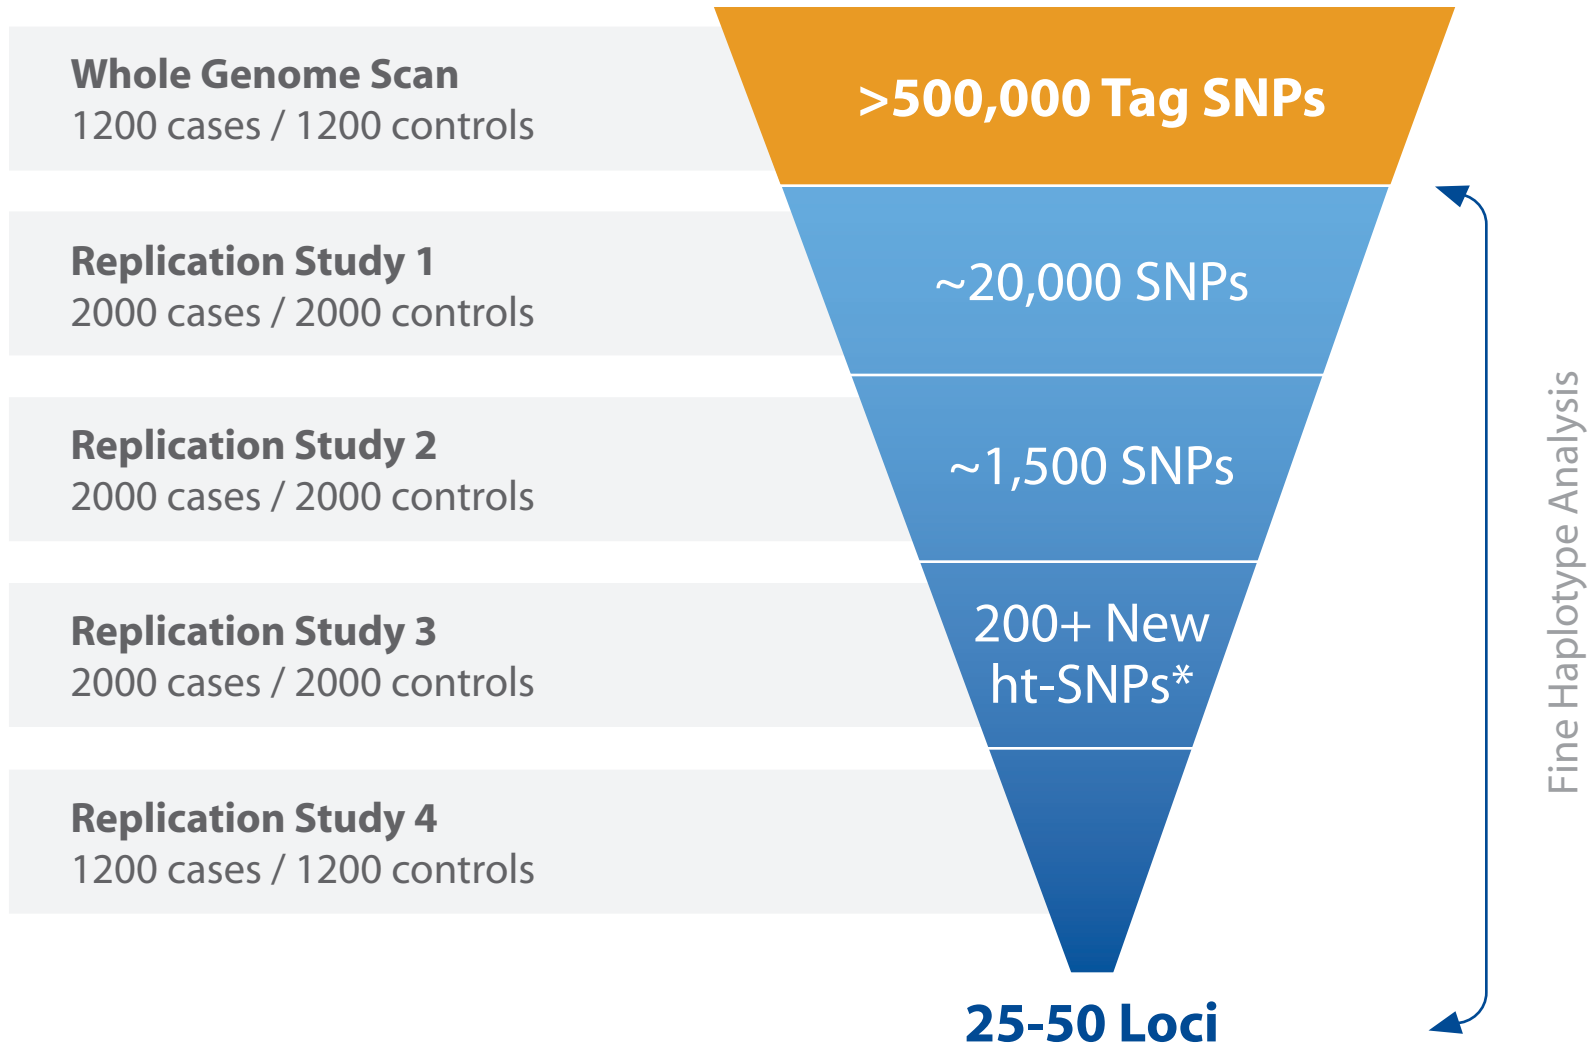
Whole Genome Scan
1200 cases / 1200 controls

>500,000 Tag SNPs

Replication Study 1
2000 cases / 2000 controls

~20,000 SNPs

Replication Study 2
2000 cases / 2000 controls

~1,500 SNPs

Replication Study 3
2000 cases / 2000 controls

200+ New ht-SNPs*

Replication Study 4
1200 cases / 1200 controls

25-50 Loci

Fine Haplotype Analysis